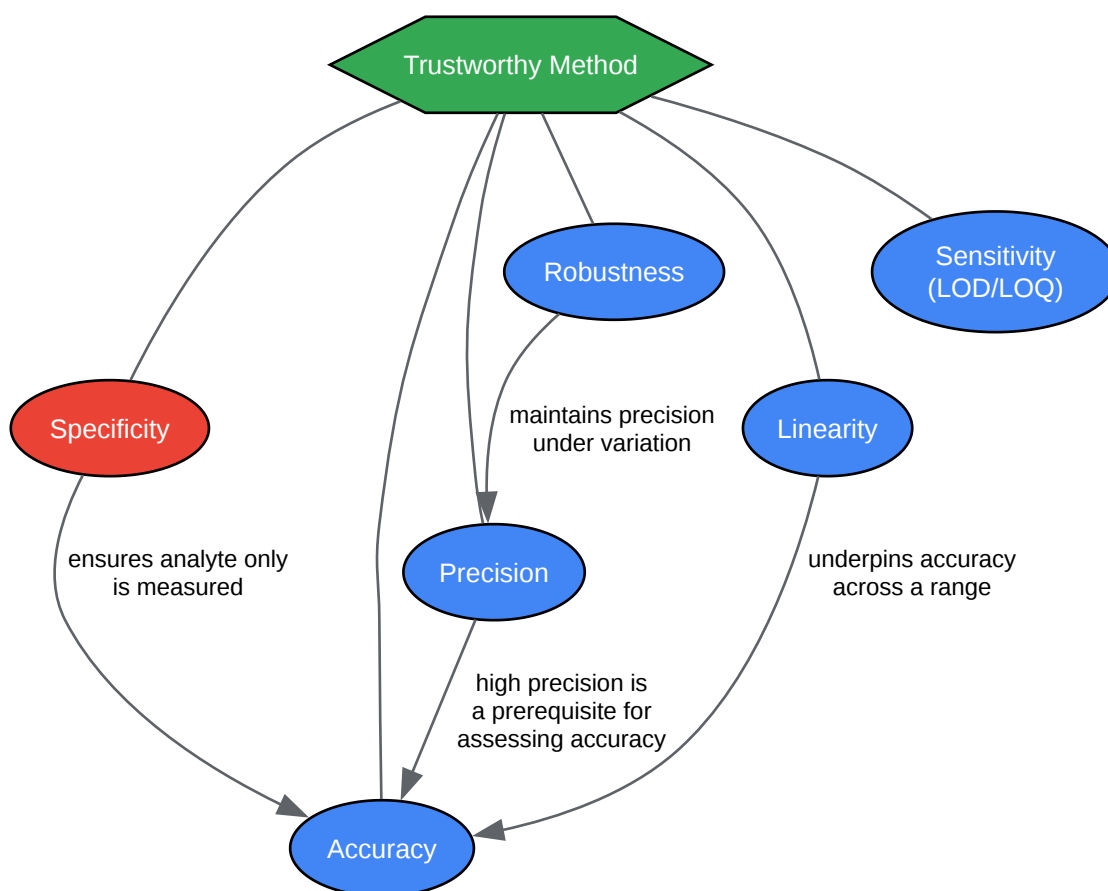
Trustworthy Method

Robustness

Sensitivity (LOD/LOQ)

Specificity

maintains precision under variation

Linearity

ensures analyte only is measured

Precision

underpins accuracy across a range

high precision is a prerequisite for assessing accuracy

Accuracy